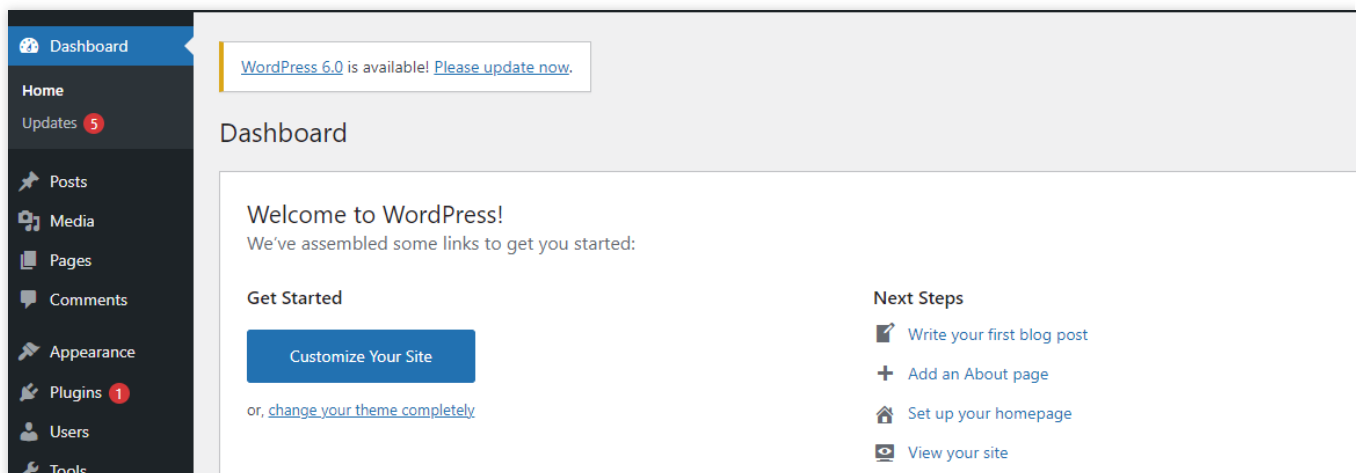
Dashboard

Home
Updates 5

Posts
Media
Pages
Comments

Appearance
Plugins 1
Users
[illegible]

WordPress 6.0 is available! Please update now.

Dashboard

Welcome to WordPress!
We've assembled some links to get you started:

Get Started

Customize Your Site

or, change your theme completely

Next Steps

Write your first blog post
Add an About page
Set up your homepage
View your site